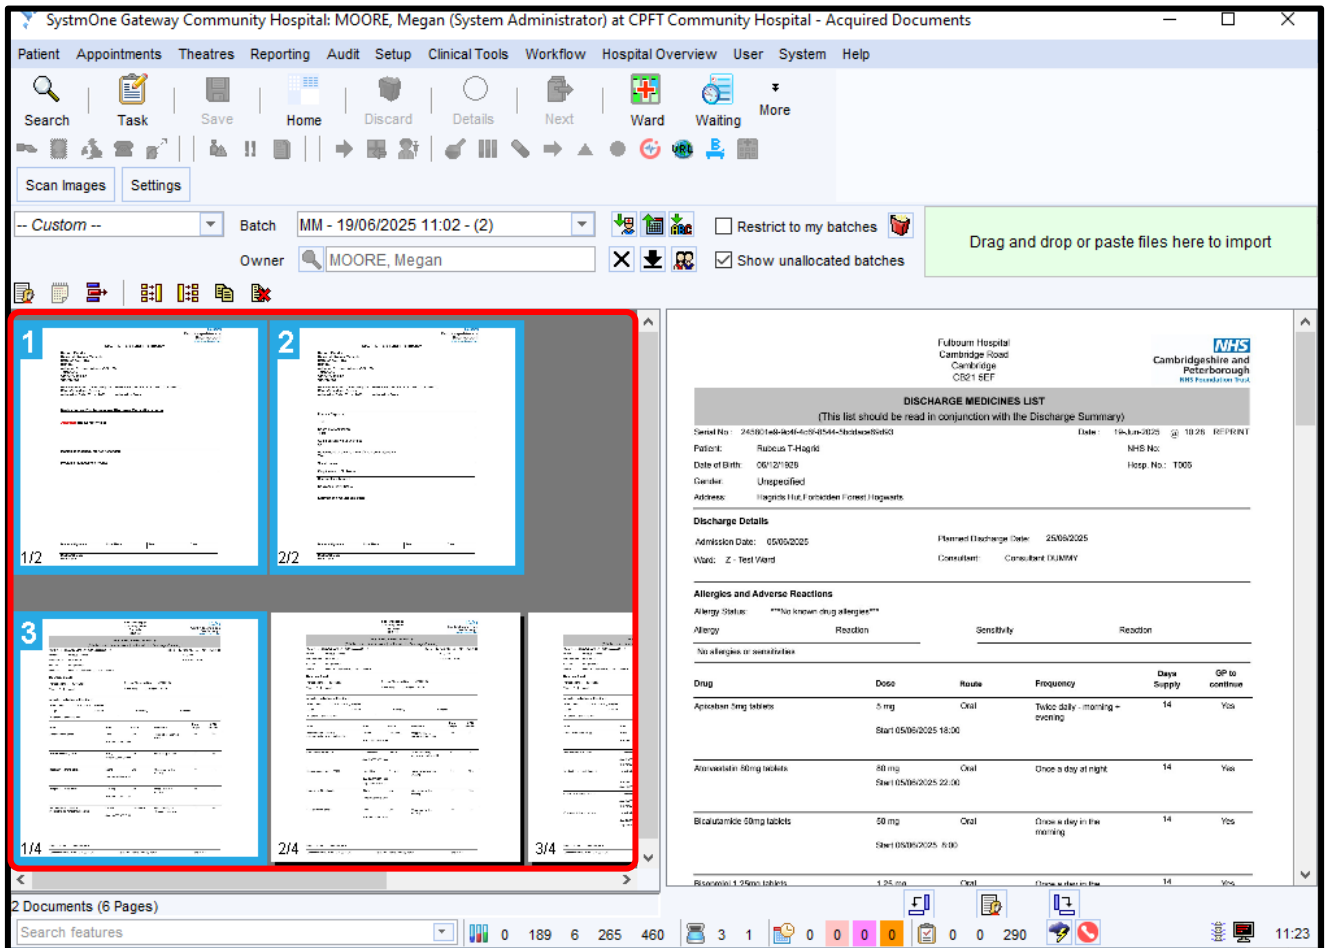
SystmOne Gateway Community Hospital: MOORE, Megan (System Administrator) at CPFT Community Hospital - Acquired Documents

Patient Appointments Theatres Reporting Audit Setup Clinical Tools Workflow Hospital Overview User System Help

Search Task Save Home Discard Details Next Ward Waiting More

Scan Images Settings

-- Custom -- Batch MM - 19/06/2025 11:02 - (2) Restrict to my batches

Owner MOORE, Megan Show unallocated batches

Drag and drop or paste files here to import

1 2 1/2 2/2

3 1/4 2/4 3/4

Fulbourn Hospital
Cambridge Road
Cambridge
CB21 5EF

NHS
Cambridgeshire and Peterborough
NHS Foundation Trust

DISCHARGE MEDICINES LIST
(This list should be read in conjunction with the Discharge Summary)

Serial No.: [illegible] Date: 19-Jun-2025 @ 10:26 REPRINT
Patient: Rubeus T-Hagrid NHS No:
Date of Birth: 06/12/1928 Hosp. No.: T005
Gender: Unspecified
Address: Hagrids Hut,Forbidden Forest,Hogwarts

Discharge Details
Admission Date: 05/06/2025 Planned Discharge Date: 25/06/2025
Ward: Z - Test Ward Consultant: Consultant DUMMY

Allergies and Adverse Reactions
Allergy Status: ***No known drug allergies***

| Allergy | Reaction | Sensitivity | Reaction |
|---|---|---|---|
| No allergies or sensitivities | | | |

| Drug | Dose | Route | Frequency | Days Supply | GP to continue |
|---|---|---|---|---|---|
| Apixaban 5mg tablets | 5 mg Start 05/06/2025 18:00 | Oral | Twice daily - morning + evening | 14 | Yes |
| Atorvastatin 80mg tablets | 80 mg Start 05/06/2025 22:00 | Oral | Once a day at night | 14 | Yes |
| Bicalutamide 50mg tablets | 50 mg Start 05/06/2025 8:00 | Oral | Once a day in the morning | 14 | Yes |
| Bisoprolol 1.25mg tablets | 1.25 mg | Oral | Once a day in the | 14 | Yes |

2 Documents (6 Pages)

Search features 0 189 6 265 460 3 1 0 0 0 0 0 290 11:23